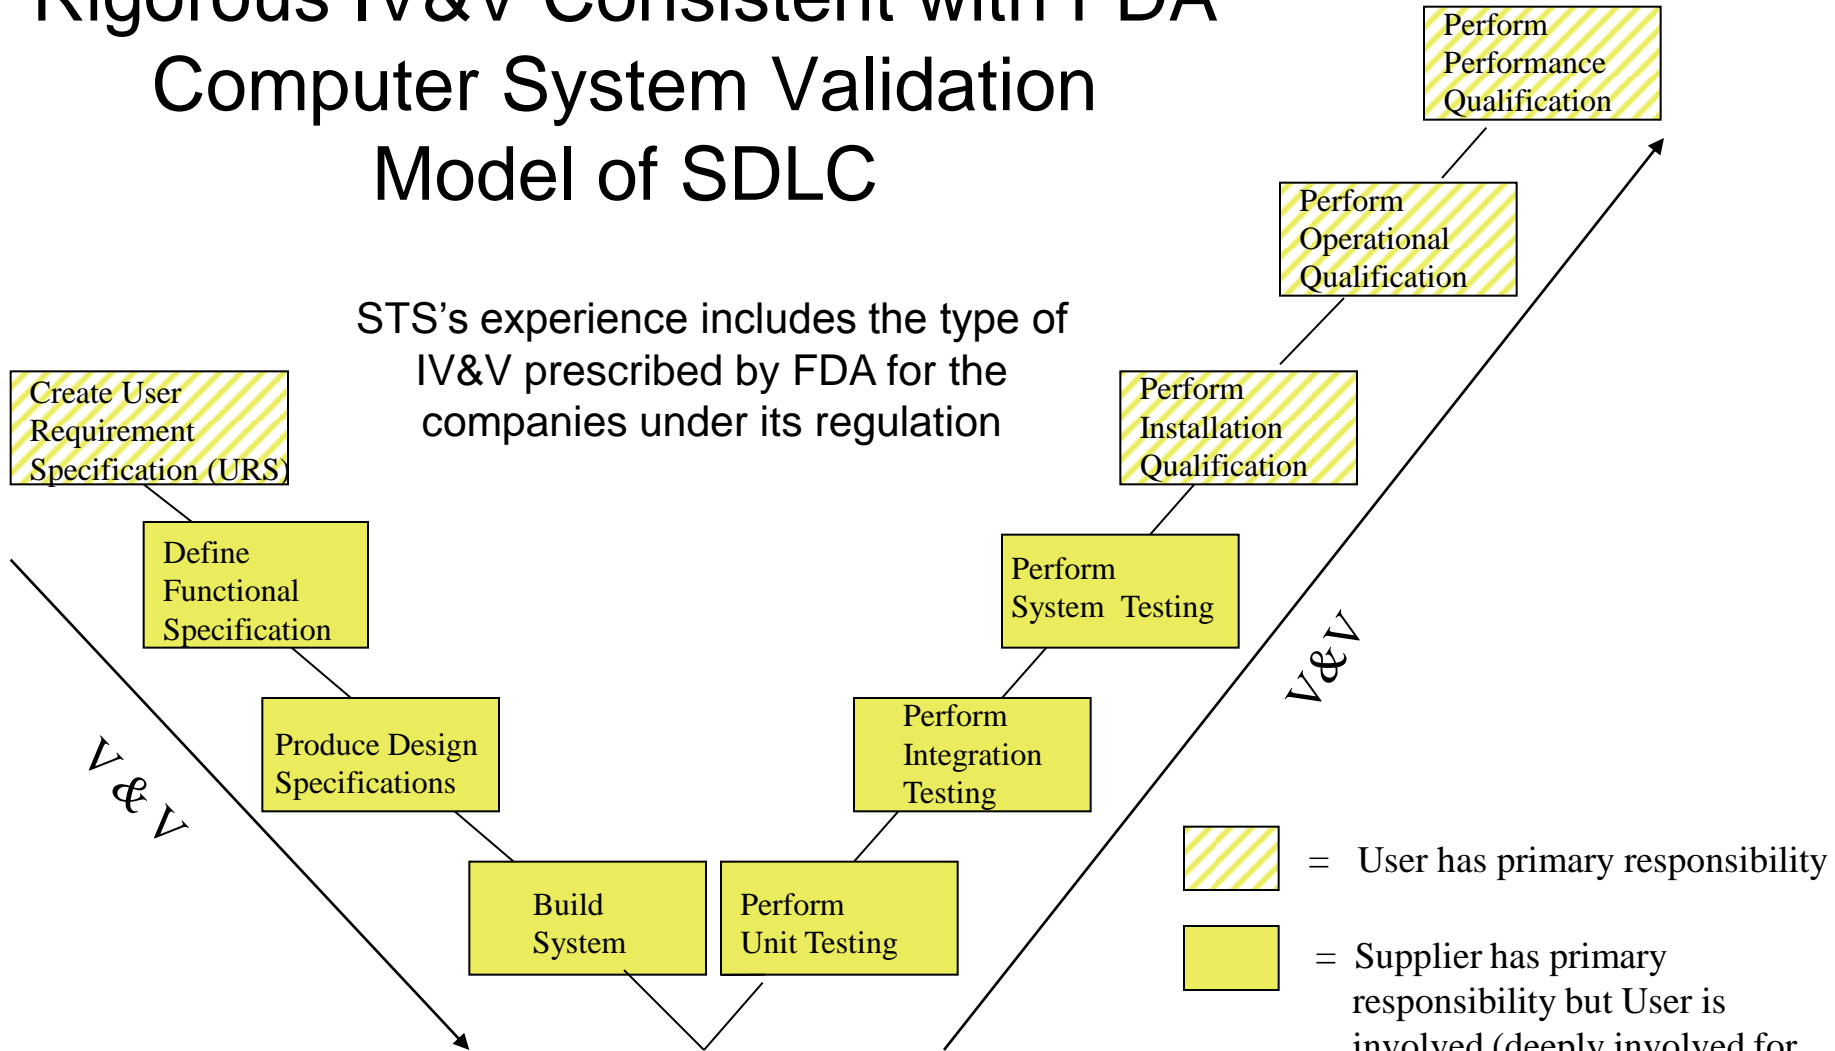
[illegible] Computer System Validation Model of SDLC

STS's experience includes the type of IV&V prescribed by FDA for the companies under its regulation

Create User Requirement Specification (URS)

Define Functional Specification

Produce Design Specifications

Build System

Perform Unit Testing

Perform Integration Testing

Perform System Testing

Perform Installation Qualification

Perform Operational Qualification

Perform Performance Qualification

V & V

V&V

= User has primary responsibility

= Supplier has primary responsibility but User is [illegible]